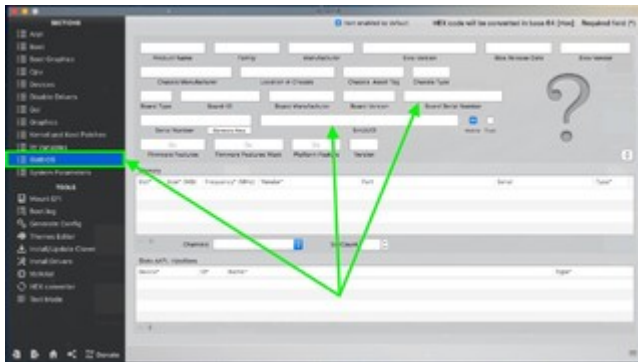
SECTIONS

Acpi

Boot

Boot Graphics

Cpu

Devices

Disable Drivers

Gui

Graphics

Kernel and Kext Patches

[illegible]

SMBIOS

System Parameters

TOOLS

Mount EFI

Boot.log

Generate Config

Themes Editor

Install/Update Clover

Install Drivers

NVRAM

HEX converter

Text Mode

Donate

Not enabled by default

HEX code will be converted in base 64 [Hex]

Required field [*]

Product Name

Family

Manufacturer

Bios Version

Bios Release Date

Bios Vendor

Chassis Manufacturer

Location in Chassis

Chassis Asset Tag

Chassis Type

Board Type

Board-ID

Board Manufacturer

Board Version

Board Serial Number

Serial Number

Generate New

SmUUID

Mobile

Trust

Firmware Features

Firmware Features Mask

Platform Feature

Version

Memory

Slot*

Size* (MB)

Frequency* (MHz)

Vendor*

Part

Serial

Type*

Channels

SlotCount

Slots AAPL Injections

Device*

ID*

Name*

Type*